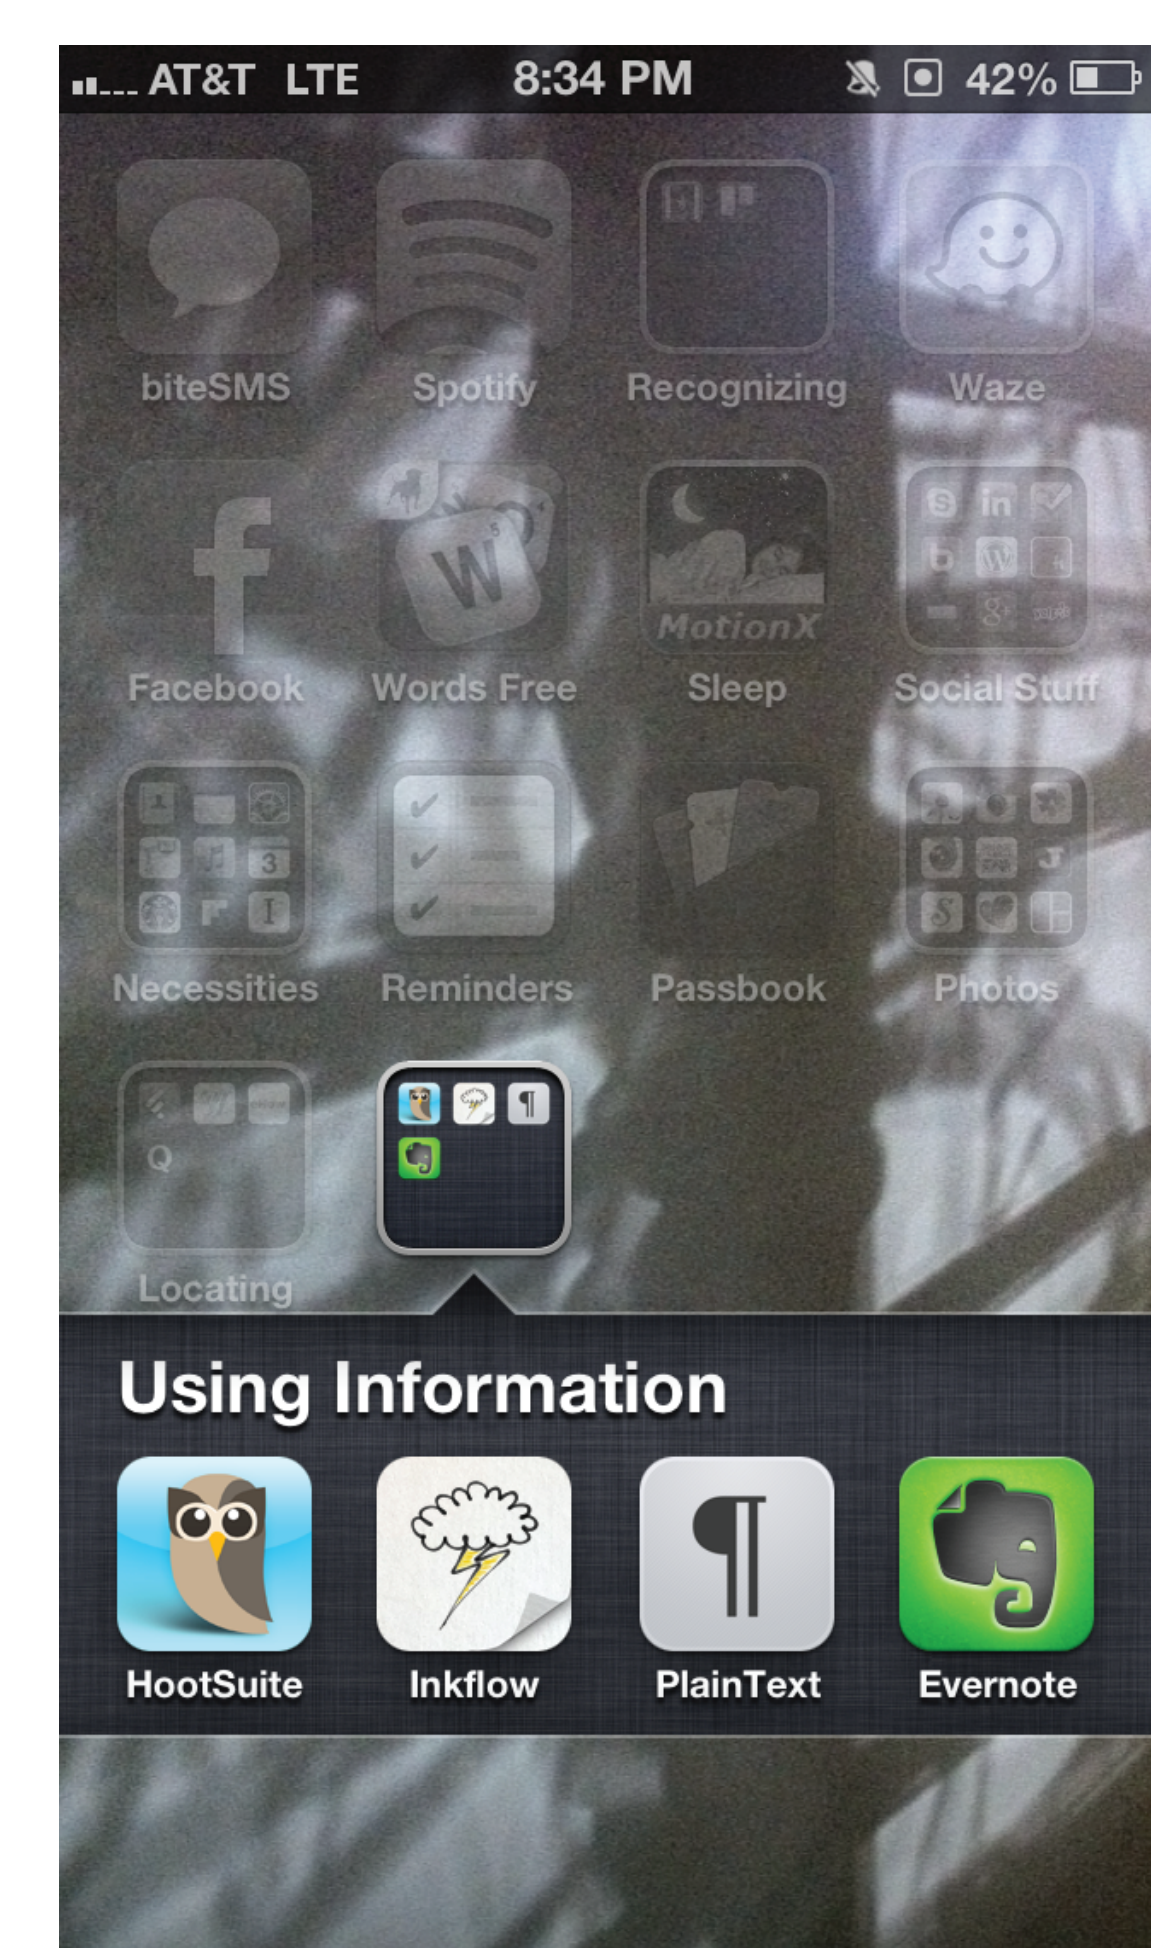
AT&T LTE 8:34 PM 42%

biteSMS
Spotify
Recognizing
Waze
Facebook
Words Free
MotionX
Sleep
Social Stuff
Necessities
Reminders
Passbook
Photos
Locating

Using Information

HootSuite
Inkflow
PlainText
Evernote